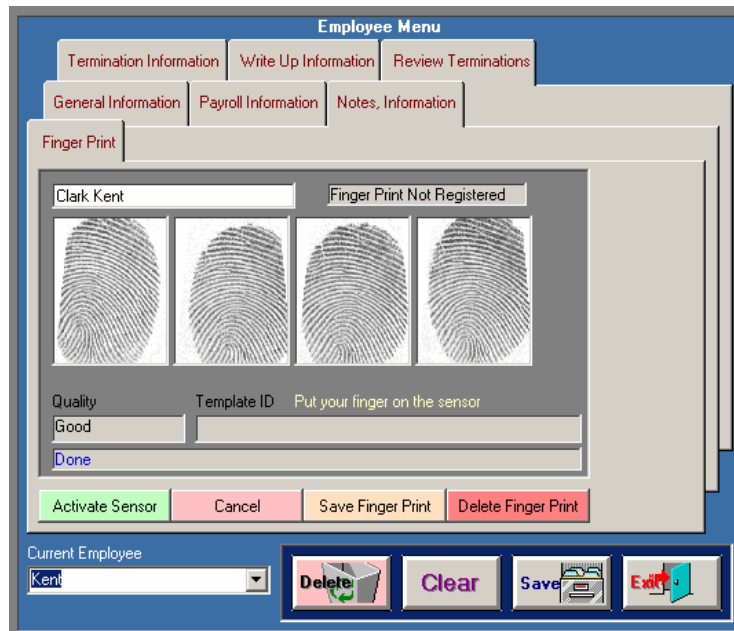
Employee Menu

Termination Information
Write Up Information
Review Terminations
General Information
Payroll Information
Notes, Information
Finger Print

Clark Kent
Finger Print Not Registered

Quality
Template ID
Put your finger on the sensor
Good
Done

Activate Sensor
Cancel
Save Finger Print
Delete Finger Print

Current Employee
Kent

Delete
Clear
Save
Exit